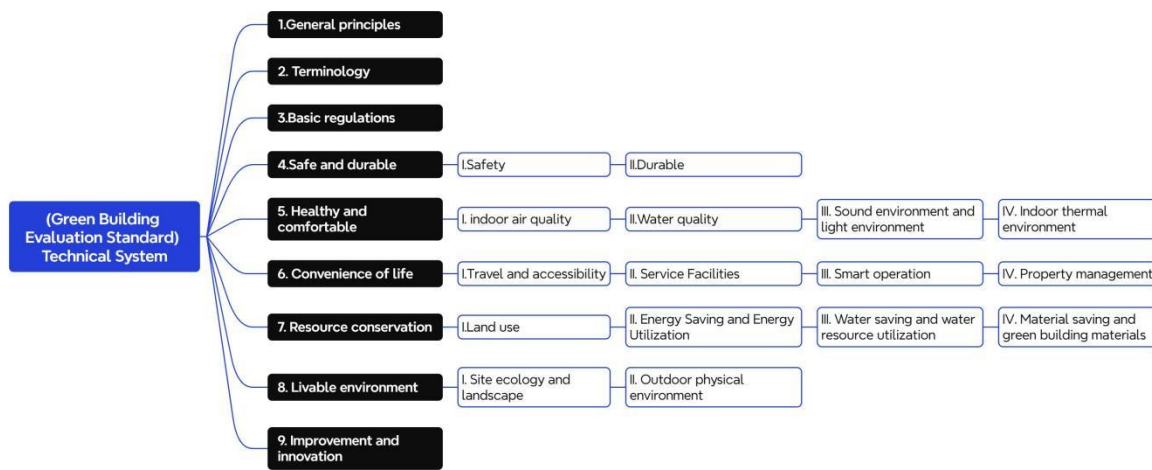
(Green Building Evaluation Standard) Technical System

1.General principles

2. Terminology

3.Basic regulations

4.Safe and durable
I.Safety
II.Durable

5. Healthy and comfortable
I. indoor air quality
II.Water quality
III. Sound environment and light environment
IV. Indoor thermal environment

6. Convenience of life
I.Travel and accessibility
II. Service Facilities
III. Smart operation
IV. Property management

7. Resource conservation
I.Land use
II. Energy Saving and Energy Utilization
III. Water saving and water resource utilization
IV. Material saving and green building materials

8. Livable environment
I. Site ecology and landscape
II. Outdoor physical environment

9. Improvement and innovation